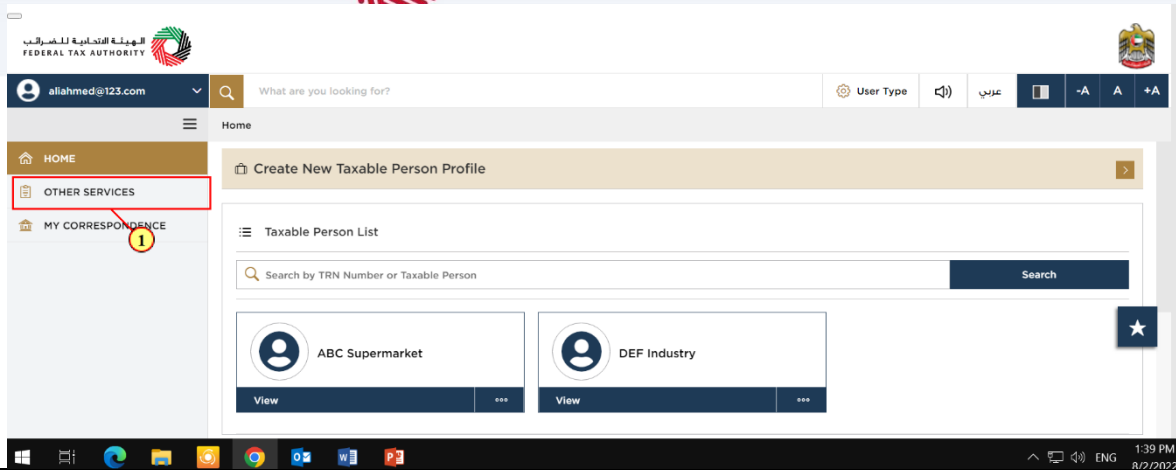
الهيئة الاتحادية للضرائب
FEDERAL TAX AUTHORITY

aliahmed@123.com

What are you looking for?

User Type

عربي

-A

A

+A

Home

HOME

OTHER SERVICES

MY CORRESPONDENCE

1

Create New Taxable Person Profile

Taxable Person List

Search by TRN Number or Taxable Person

Search

ABC Supermarket

View

DEF Industry

View

ENG

1:39 PM

8/2/202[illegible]